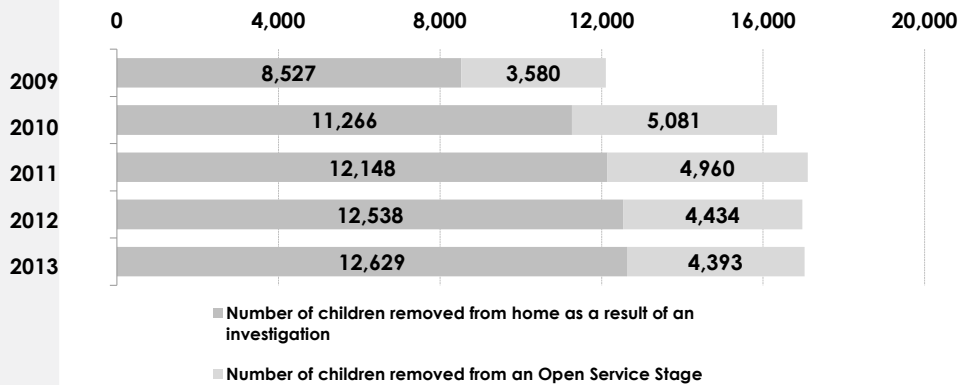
0
4,000
8,000
12,000
16,000
20,000

2009
8,527
3,580

2010
11,266
5,081

2011
12,148
4,960

2012
12,538
4,434

2013
12,629
4,393

Number of children removed from home as a result of an investigation

Number of children removed from an Open Service Stage